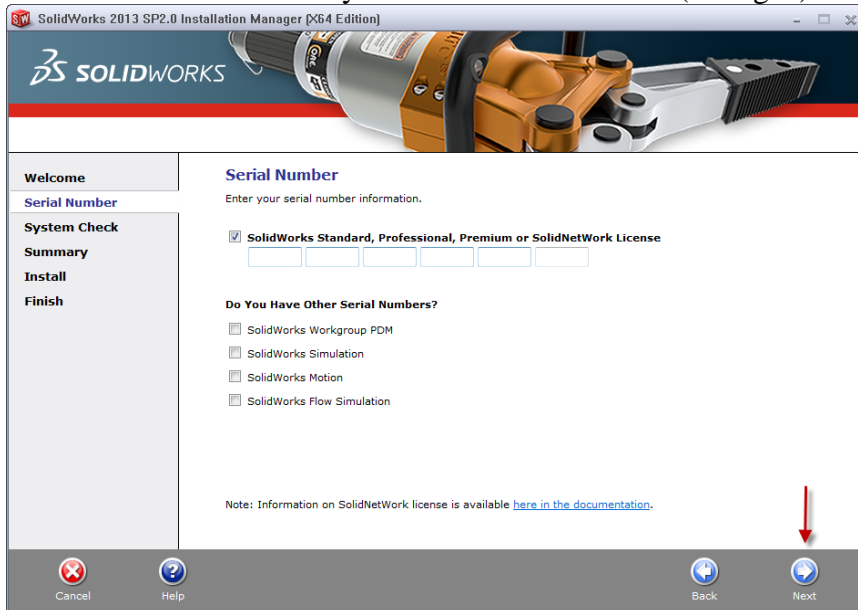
SolidWorks 2013 SP2.0 Installation Manager [X64 Edition]

SOLIDWORKS

Welcome
Serial Number
System Check
Summary
Install
Finish

Serial Number
Enter your serial number information.

SolidWorks Standard, Professional, Premium or SolidNetWork License

Do You Have Other Serial Numbers?
SolidWorks Workgroup PDM
SolidWorks Simulation
SolidWorks Motion
SolidWorks Flow Simulation

Note: Information on SolidNetWork license is available here in the documentation.

Cancel
Help
Back
Next